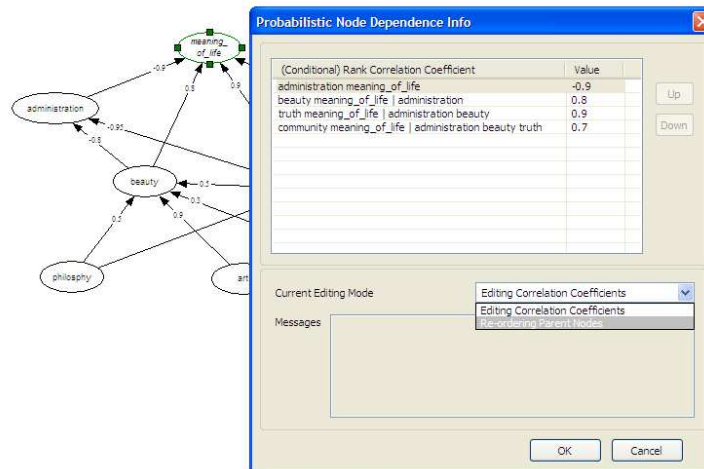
meaning_of_life

-0.9

0.8

0.9

administration

-0.95

-0.5

beauty

0.5

0.3

0.5

0.9

philosphy

art

Probabilistic Node Dependence Info

| (Conditional) Rank Correlation Coefficient | Value |
|---|---|
| administration meaning_of_life | -0.9 |
| beauty meaning_of_life \| administration | 0.8 |
| truth meaning_of_life \| administration beauty | 0.9 |
| community meaning_of_life \| administration beauty truth | 0.7 |

Up

Down

Current Editing Mode

Editing Correlation Coefficients

Editing Correlation Coefficients

Re-ordering Parent Nodes

Messages

OK

Cancel